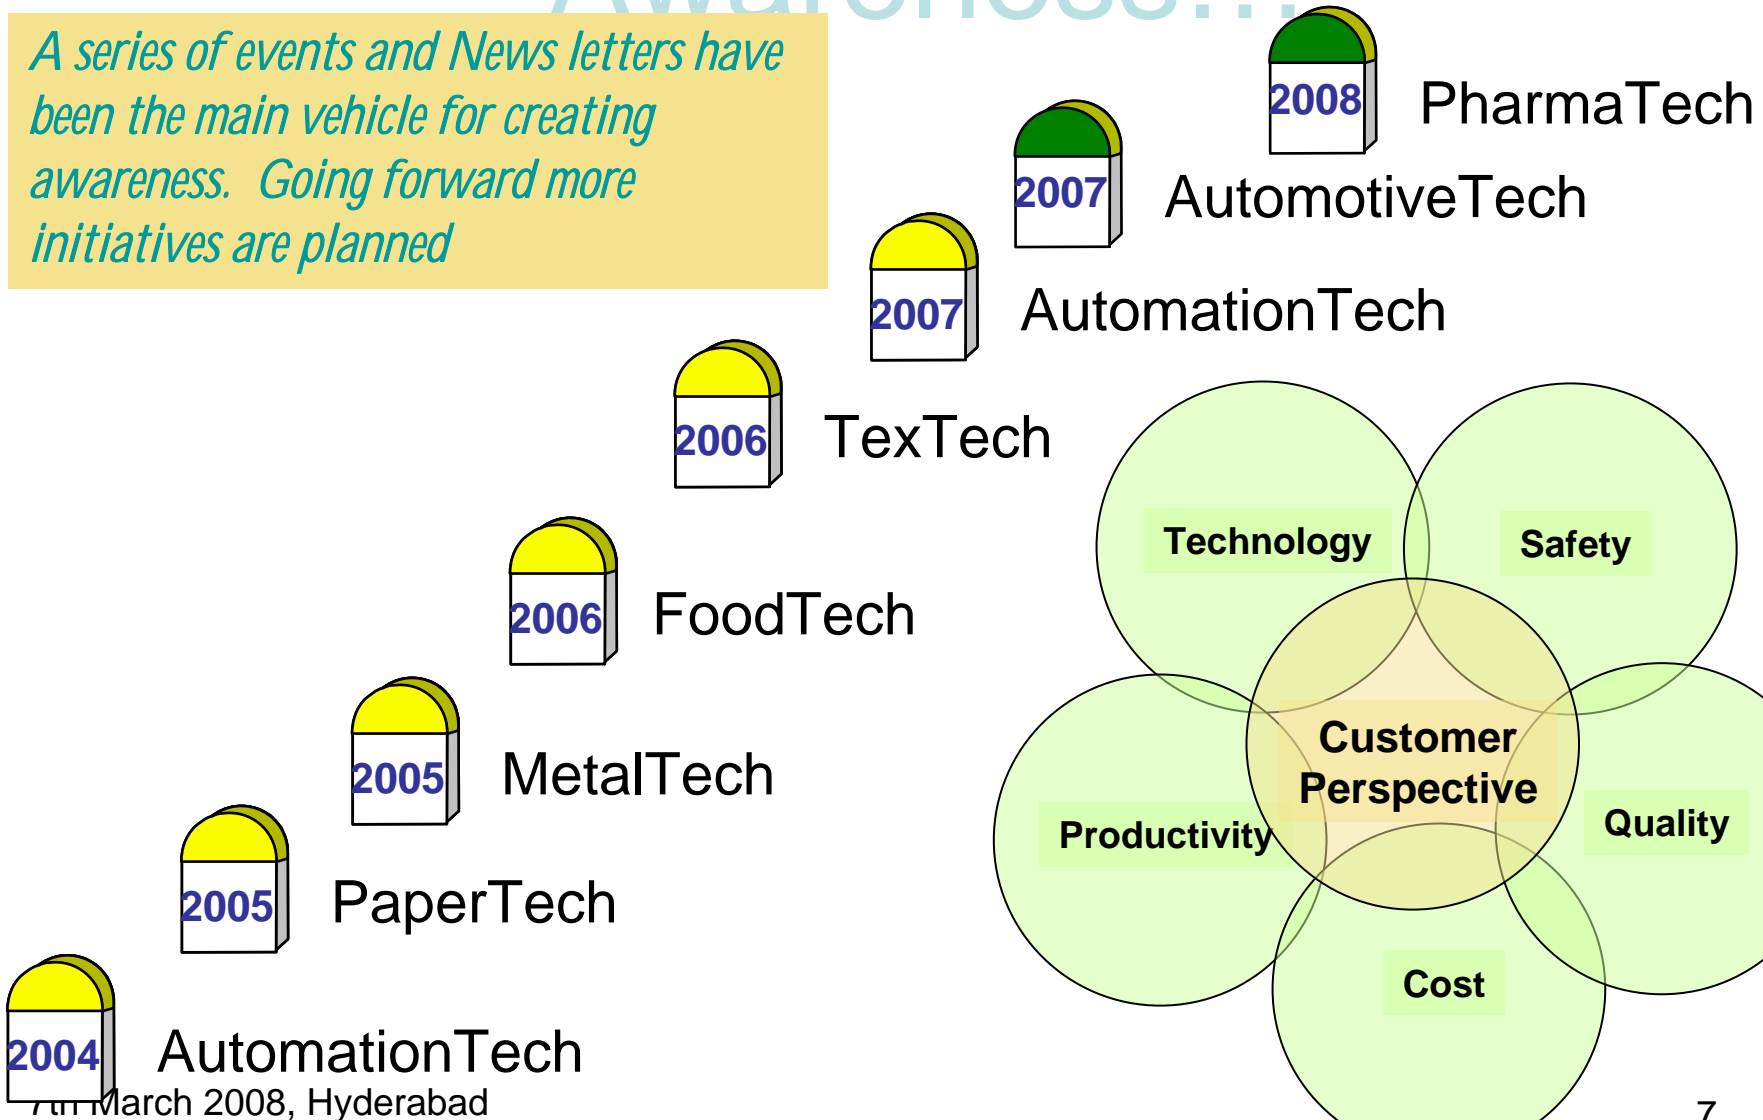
Awareness...

A series of events and News letters have been the main vehicle for creating awareness. Going forward more initiatives are planned

2008 PharmaTech

2007 AutomotiveTech

2007 AutomationTech

2006 TexTech

2006 FoodTech

2005 MetalTech

2005 PaperTech

2004 AutomationTech

Technology

Safety

Customer Perspective

Productivity

Quality

Cost

7th March 2008, Hyderabad

7